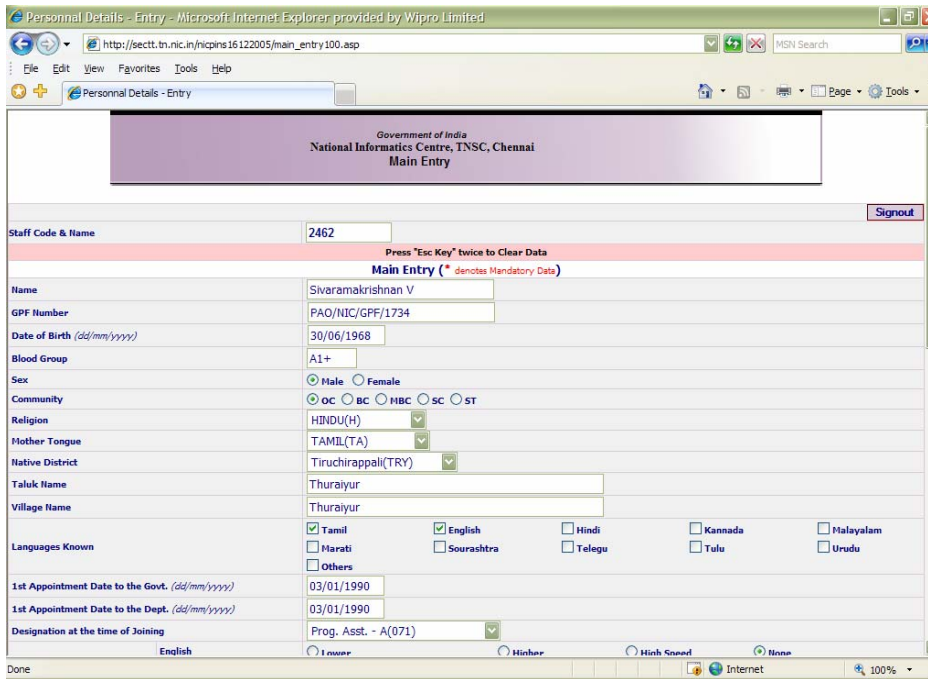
Personnal Details - Entry - Microsoft Internet Explorer provided by Wipro Limited

http://sectt.tn.nic.in/nicpins16122005/main_entry100.asp

MSN Search

File Edit View Favorites Tools Help

Personnal Details - Entry

Page Tools

Government of India
National Informatics Centre, TNSC, Chennai
Main Entry

Signout

| | |
|---|---|
| Staff Code & Name | 2462 |
| Press "Esc Key" twice to Clear Data | |
| Main Entry (* denotes Mandatory Data) | |
| Name | Sivaramakrishnan V |
| GPF Number | PAO/NIC/GPF/1734 |
| Date of Birth (dd/mm/yyyy) | 30/06/1968 |
| Blood Group | A1+ |
| Sex | Male Female |
| Community | OC BC MBC SC ST |
| Religion | HINDU(H) |
| Mother Tongue | TAMIL(TA) |
| Native District | Tiruchirappali(TRY) |
| Taluk Name | Thuraiyur |
| Village Name | Thuraiyur |
| Languages Known | Tamil English Hindi Kannada Malayalam Marati Sourashtra Telegu Tulu Urudu Others |
| 1st Appointment Date to the Govt. (dd/mm/yyyy) | 03/01/1990 |
| 1st Appointment Date to the Dept. (dd/mm/yyyy) | 03/01/1990 |
| Designation at the time of Joining | Prog. Asst. - A(071) |
| English | Lower Higher High Speed None |

Done

Internet

100%